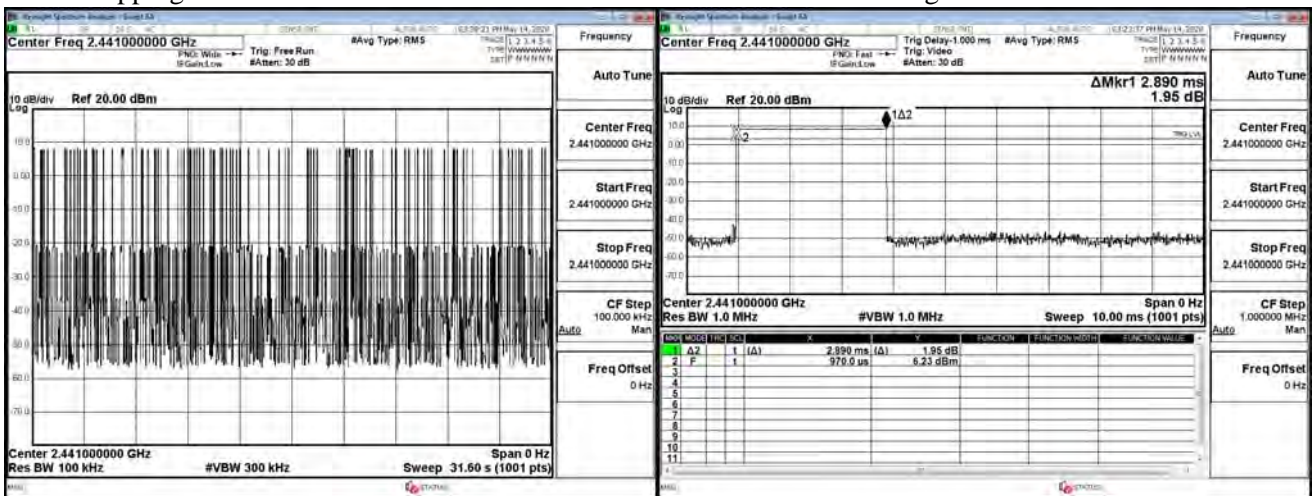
Keysight Spectrum Analyzer - Swept SA

Center Freq 2.441000000 GHz

PNO: Wide

IFGain:Low

Trig: Free Run

#Atten: 30 dB

#Avg Type: RMS

03:28:21 PM May 14, 2020

TRACE 1 2 3 4 5 6

TYPE WWWWWW

DET P NNNNN

Frequency

Auto Tune

10 dB/div Ref 20.00 dBm

Log

Center Freq

2.441000000 GHz

Start Freq

2.441000000 GHz

Stop Freq

2.441000000 GHz

CF Step

100.000 kHz

Auto Man

Freq Offset

0 Hz

Center 2.441000000 GHz

Res BW 100 kHz

#VBW 300 kHz

Span 0 Hz

Sweep 31.60 s (1001 pts)

Keysight Spectrum Analyzer - Swept SA

Center Freq 2.441000000 GHz

PNO: Fast

IFGain:Low

Trig Delay-1.000 ms

Trig: Video

#Atten: 30 dB

#Avg Type: RMS

03:23:37 PM May 14, 2020

TRACE 1 2 3 4 5 6

TYPE WWWWWW

DET P NNNNN

Frequency

Auto Tune

ΔMkr1 2.890 ms

1.95 dB

10 dB/div Ref 20.00 dBm

Log

1Δ2

X2

TRIG LVL

Center Freq

2.441000000 GHz

Start Freq

2.441000000 GHz

Stop Freq

2.441000000 GHz

CF Step

1.000000 MHz

Auto Man

Freq Offset

0 Hz

Center 2.441000000 GHz

Res BW 1.0 MHz

#VBW 1.0 MHz

Span 0 Hz

Sweep 10.00 ms (1001 pts)

| MKR | MODE | TRC | SCL | X | | Y | FUNCTION | FUNCTION WIDTH | FUNCTION VALUE |
|---|---|---|---|---|---|---|---|---|---|
| 1 | Δ2 | 1 | t (Δ) | 2.890 ms | (Δ) | 1.95 dB | | | |
| 2 | F | 1 | t | 970.0 us | | 6.23 dBm | | | |
| 3 | | | | | | | | | |
| 4 | | | | | | | | | |
| 5 | | | | | | | | | |
| 6 | | | | | | | | | |
| 7 | | | | | | | | | |
| 8 | | | | | | | | | |
| 9 | | | | | | | | | |
| 10 | | | | | | | | | |
| 11 | | | | | | | | | |